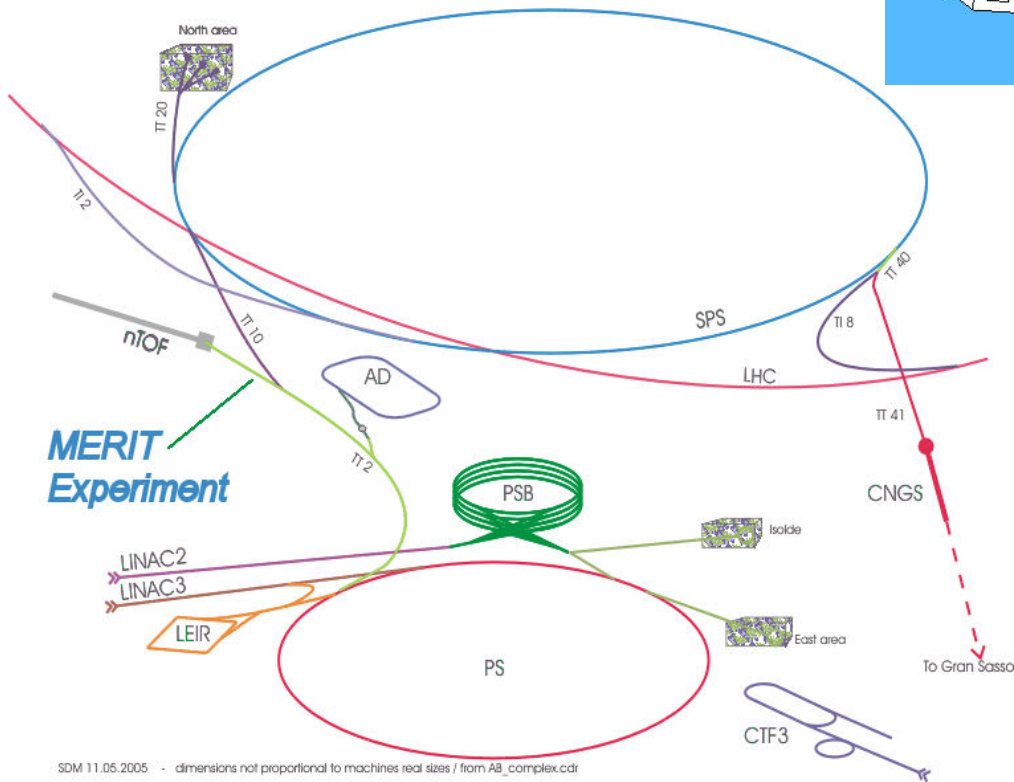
North area

TT 20

TI 2

SPS

TT 40

TI 8

LHC

nTOF

TT 10

AD

MERIT Experiment

TT 2

TT 41

CNGS

PSB

Isolde

LINAC2

LINAC3

LEIR

PS

East area

To Gran Sasso

CTF3

SDM 11.05.2005 - dimensions not proportional to machines real sizes / from AB_complex.cdr